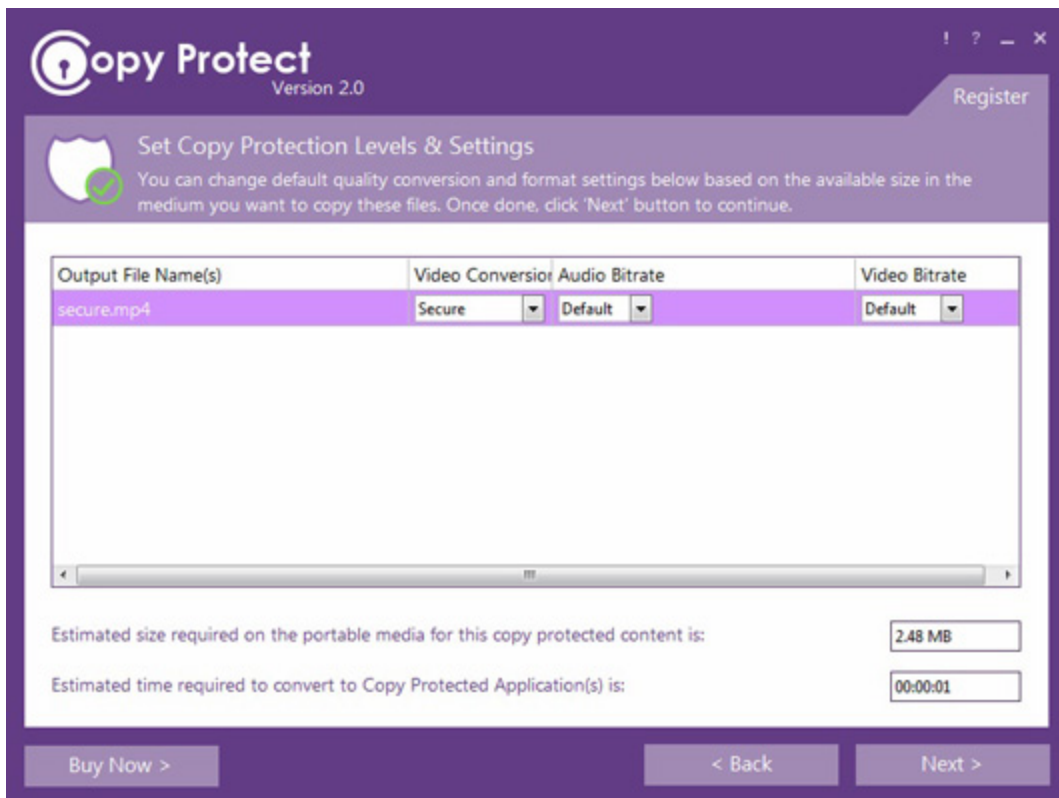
Copy Protect
Version 2.0

! ? _ ×

Register

Set Copy Protection Levels & Settings
You can change default quality conversion and format settings below based on the available size in the medium you want to copy these files. Once done, click 'Next' button to continue.

| Output File Name(s) | Video Conversioı | Audio Bitrate | Video Bitrate |
|---|---|---|---|
| secure.mp4 | Secure | Default | Default |

Estimated size required on the portable media for this copy protected content is: 2.48 MB

Estimated time required to convert to Copy Protected Application(s) is: 00:00:01

Buy Now >
< Back
Next >